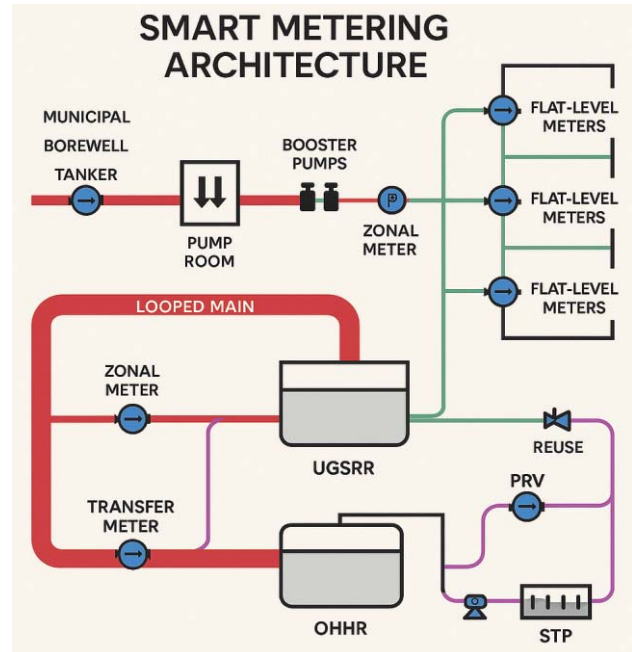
SMART METERING ARCHITECTURE

MUNICIPAL

BOREWELL

TANKER

PUMP ROOM

BOOSTER PUMPS

ZONAL METER

FLAT-LEVEL METERS

FLAT-LEVEL METERS

FLAT-LEVEL METERS

LOOPED MAIN

ZONAL METER

UGSRR

REUSE

PRV

TRANSFER METER

OHHR

STP